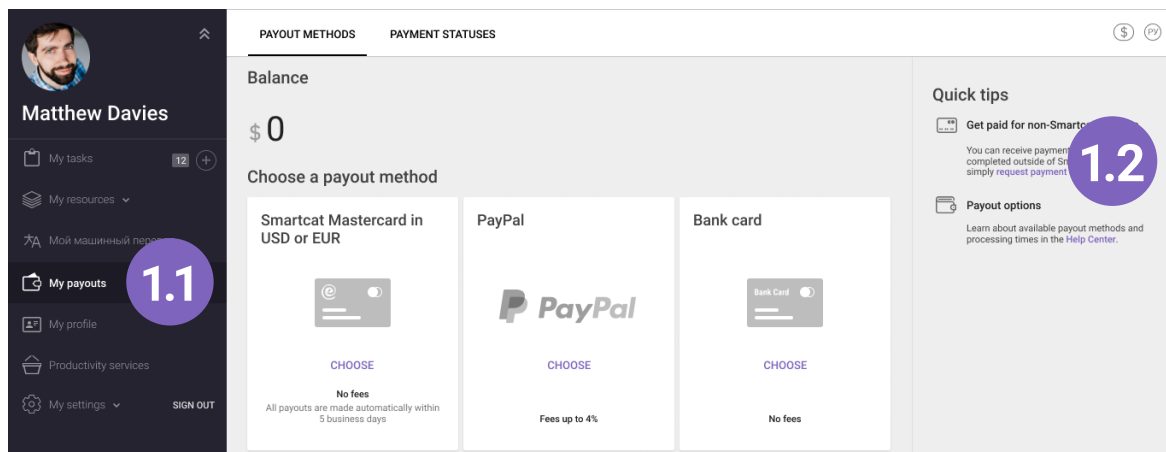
Matthew Davies

My tasks 12

My resources

Мой машинный пере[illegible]

My payouts

1.1

My profile

Productivity services

My settings

SIGN OUT

PAYOUT METHODS

PAYMENT STATUSES

$ РУ

Balance

$ 0

Choose a payout method

Smartcat Mastercard in USD or EUR

CHOOSE

No fees

All payouts are made automatically within 5 business days

PayPal

PayPal

CHOOSE

Fees up to 4%

Bank card

Bank Card

CHOOSE

No fees

Quick tips

Get paid for non-Smartc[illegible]

You can receive payment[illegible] completed outside of Sm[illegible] simply request payment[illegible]

1.2

Payout options

Learn about available payout methods and processing times in the Help Center.